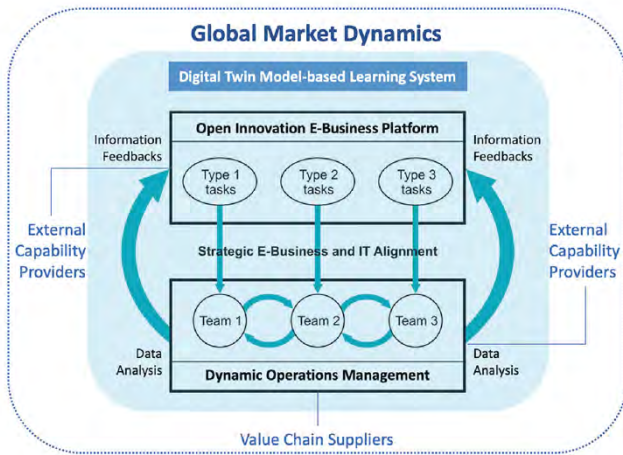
Global Market Dynamics

Digital Twin Model-based Learning System

Open Innovation E-Business Platform

Information Feedbacks

Information Feedbacks

Type 1 tasks

Type 2 tasks

Type 3 tasks

External Capability Providers

External Capability Providers

Strategic E-Business and IT Alignment

Team 1

Team 2

Team 3

Data Analysis

Data Analysis

Dynamic Operations Management

Value Chain Suppliers